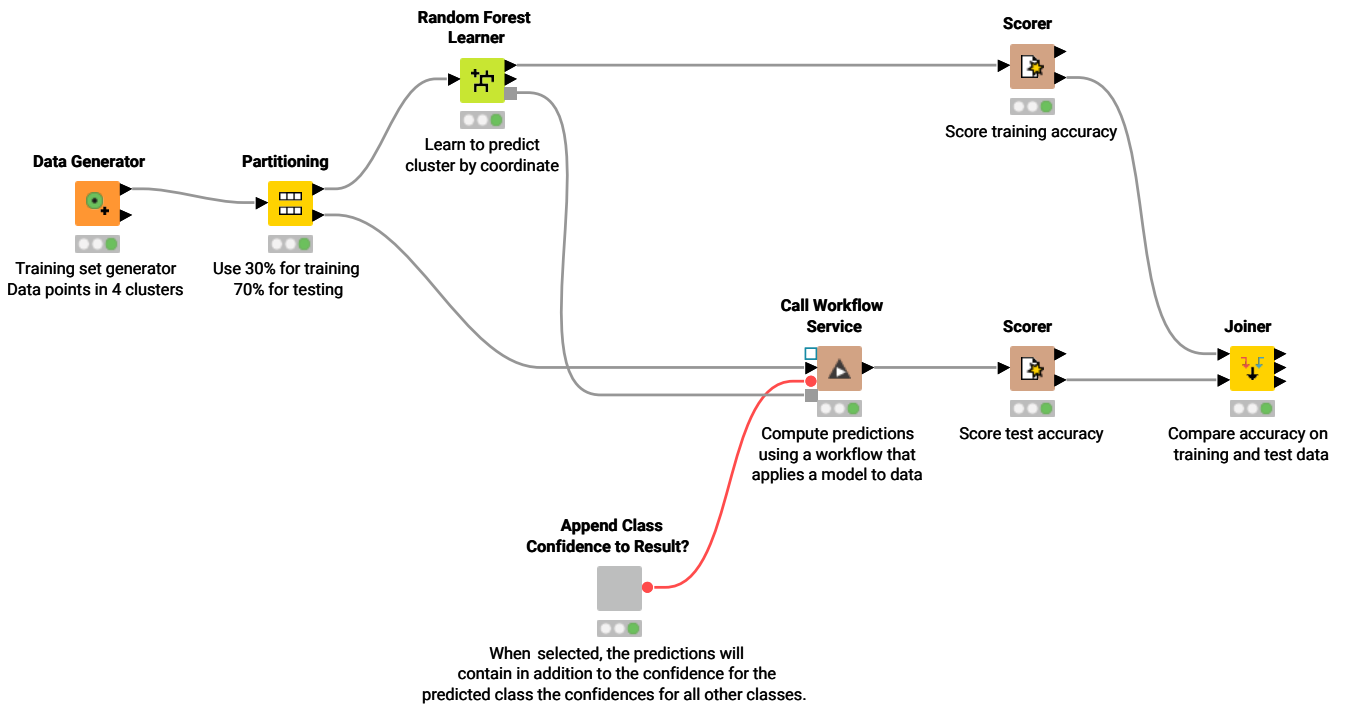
Random Forest Learner

Learn to predict cluster by coordinate

Scorer

Score training accuracy

Data Generator

Training set generator
Data points in 4 clusters

Partitioning

Use 30% for training
70% for testing

Call Workflow Service

Compute predictions using a workflow that applies a model to data

Scorer

Score test accuracy

Joiner

Compare accuracy on training and test data

Append Class Confidence to Result?

When selected, the predictions will contain in addition to the confidence for the predicted class the confidences for all other classes.